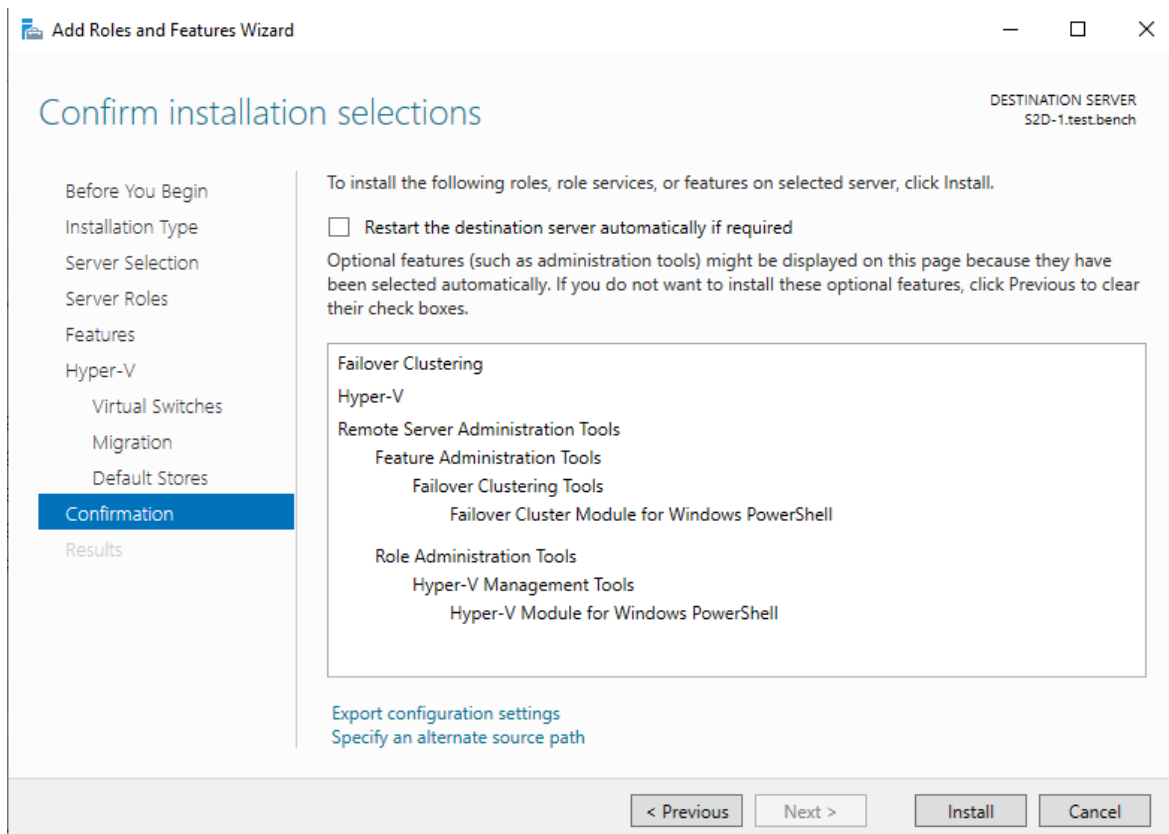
Add Roles and Features Wizard

Confirm installation selections

DESTINATION SERVER
S2D-1.test.bench

Before You Begin
Installation Type
Server Selection
Server Roles
Features
Hyper-V
Virtual Switches
Migration
Default Stores
Confirmation
Results

To install the following roles, role services, or features on selected server, click Install.

Restart the destination server automatically if required

Optional features (such as administration tools) might be displayed on this page because they have been selected automatically. If you do not want to install these optional features, click Previous to clear their check boxes.

Failover Clustering
Hyper-V
Remote Server Administration Tools
Feature Administration Tools
Failover Clustering Tools
Failover Cluster Module for Windows PowerShell
Role Administration Tools
Hyper-V Management Tools
Hyper-V Module for Windows PowerShell

Export configuration settings
Specify an alternate source path

< Previous
Next >
Install
Cancel